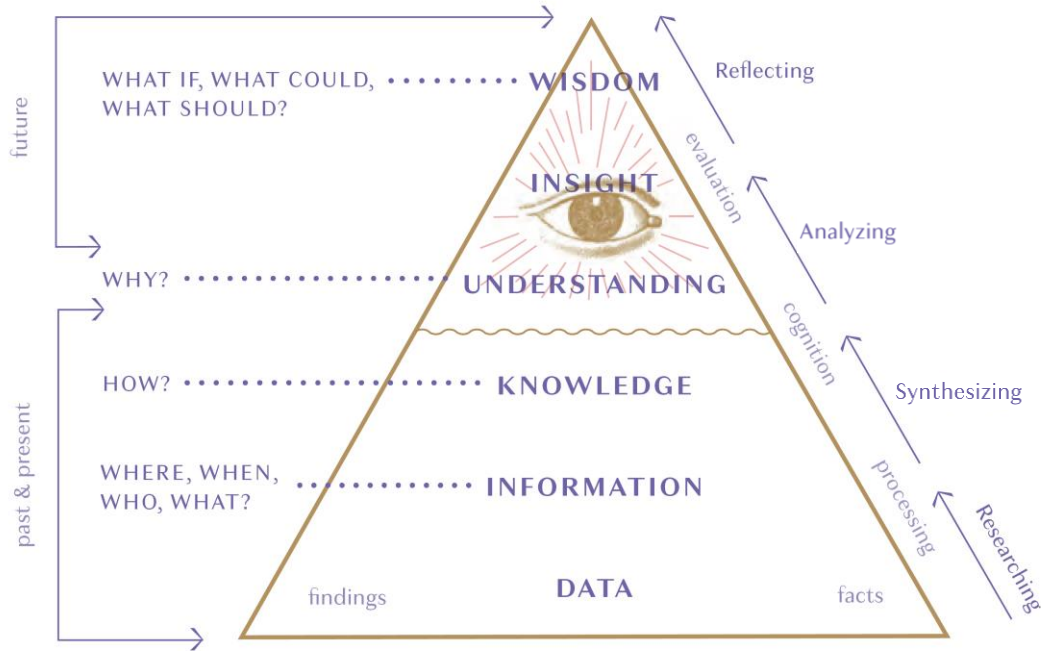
future

WHAT IF, WHAT COULD, WHAT SHOULD? WISDOM

INSIGHT

WHY? UNDERSTANDING

HOW? KNOWLEDGE

WHERE, WHEN, WHO, WHAT? INFORMATION

DATA

findings

facts

past & present

Reflecting

evaluation

Analyzing

cognition

Synthesizing

processing

Researching